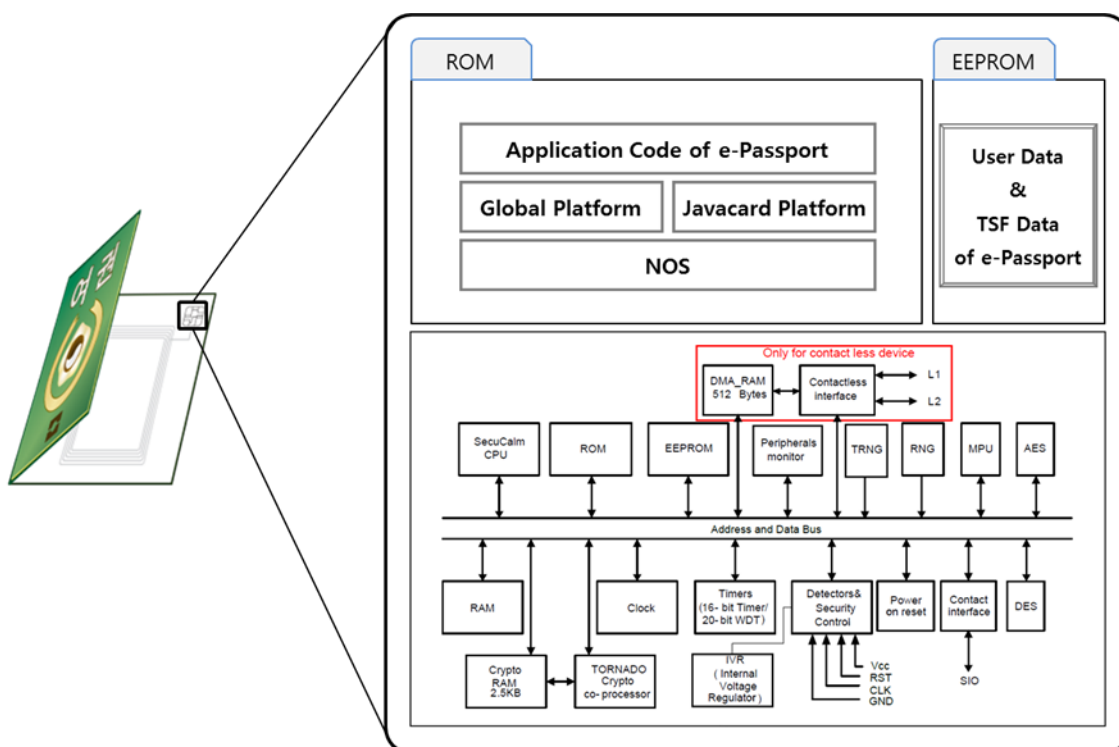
ROM

Application Code of e-Passport

Global Platform

Javacard Platform

NOS

EEPROM

User Data & TSF Data of e-Passport

Only for contact less device

DMA_RAM 512 Bytes

Contactless interface

L1

L2

SecuCalm CPU

ROM

EEPROM

Peripherals monitor

TRNG

RNG

MPU

AES

Address and Data Bus

RAM

Clock

Timers (16- bit Timer/ 20-bit WDT)

Detectors& Security Control

Power on reset

Contact interface

DES

Crypto RAM 2.5KB

TORNADO Crypto co- processor

IVR ( Internal Voltage Regulator )

Vcc

RST

CLK

GND

SIO